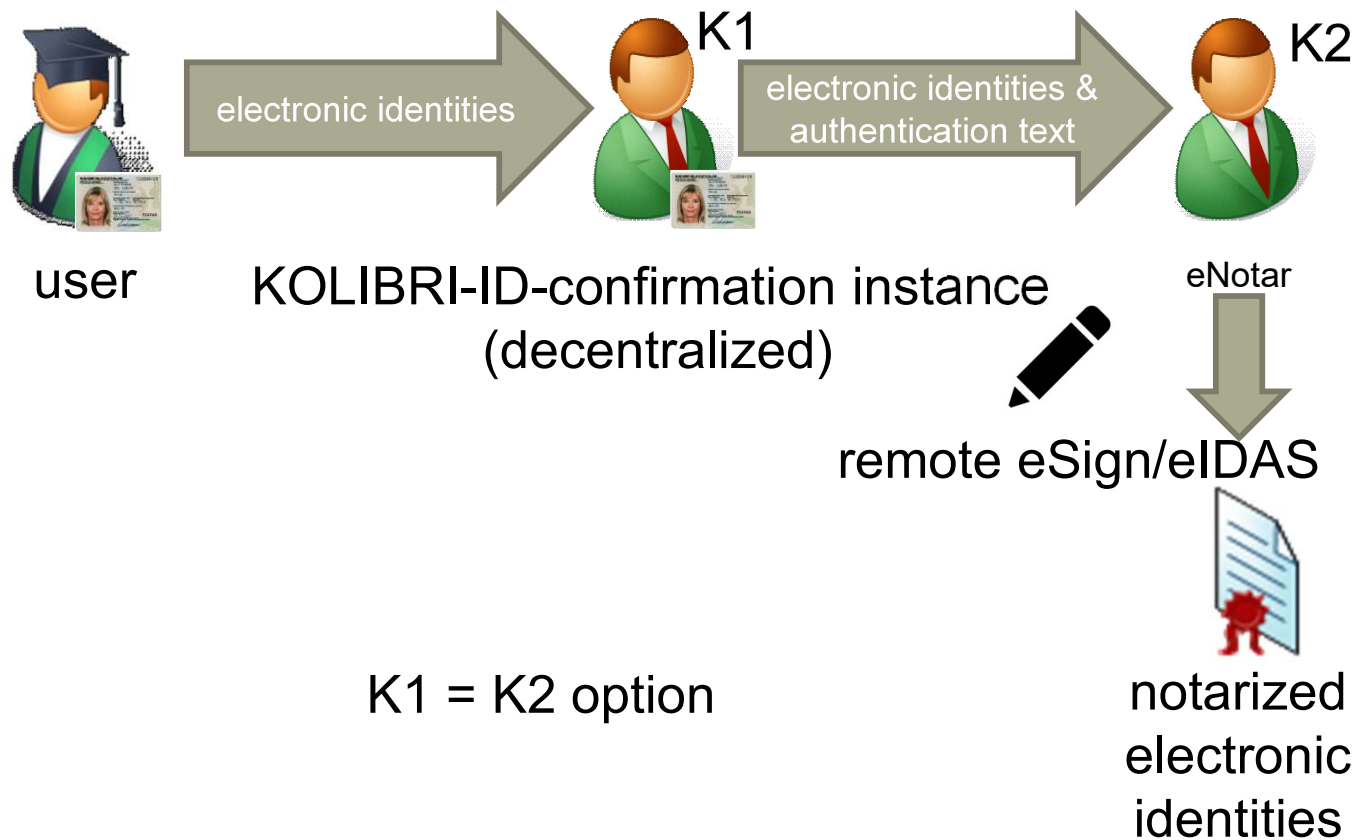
electronic identities

K1

electronic identities & authentication text

K2

user

KOLIBRI-ID-confirmation instance (decentralized)

eNotar

remote eSign/eIDAS

K1 = K2 option

notarized electronic identities